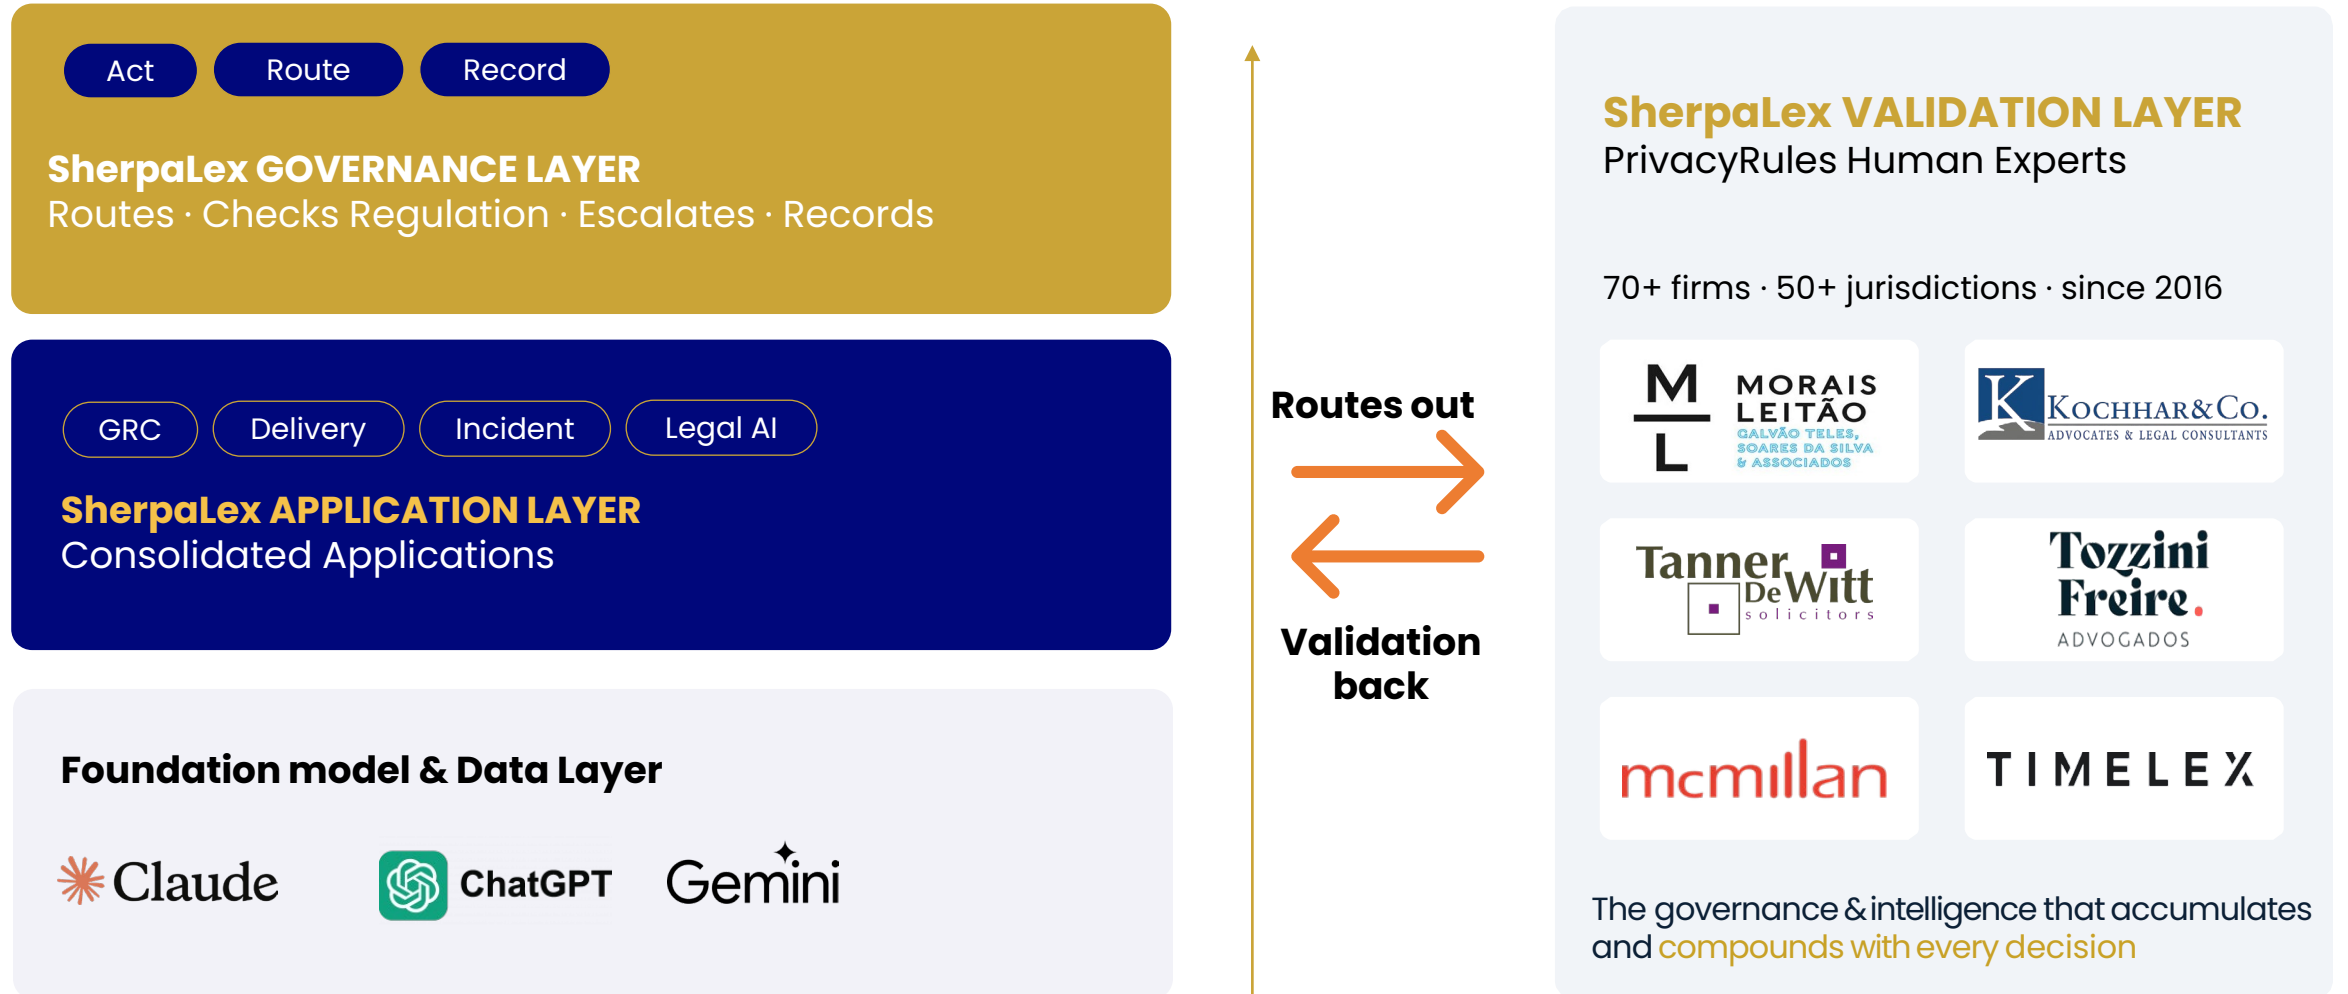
Act Route Record

SherpaLex GOVERNANCE LAYER
Routes · Checks Regulation · Escalates · Records

GRC Delivery Incident Legal AI

SherpaLex APPLICATION LAYER
Consolidated Applications

Foundation model & Data Layer

Claude ChatGPT Gemini

Routes out

Validation back

SherpaLex VALIDATION LAYER
PrivacyRules Human Experts

70+ firms · 50+ jurisdictions · since 2016

M L MORAIS LEITÃO GALVÃO TELES, SOARES DA SILVA & ASSOCIADOS

K KOCHHAR & CO. ADVOCATES & LEGAL CONSULTANTS

Tanner De Witt solicitors

Tozzini Freire. ADVOGADOS

mcmillan

TIMELEX

The governance & intelligence that accumulates and compounds with every decision